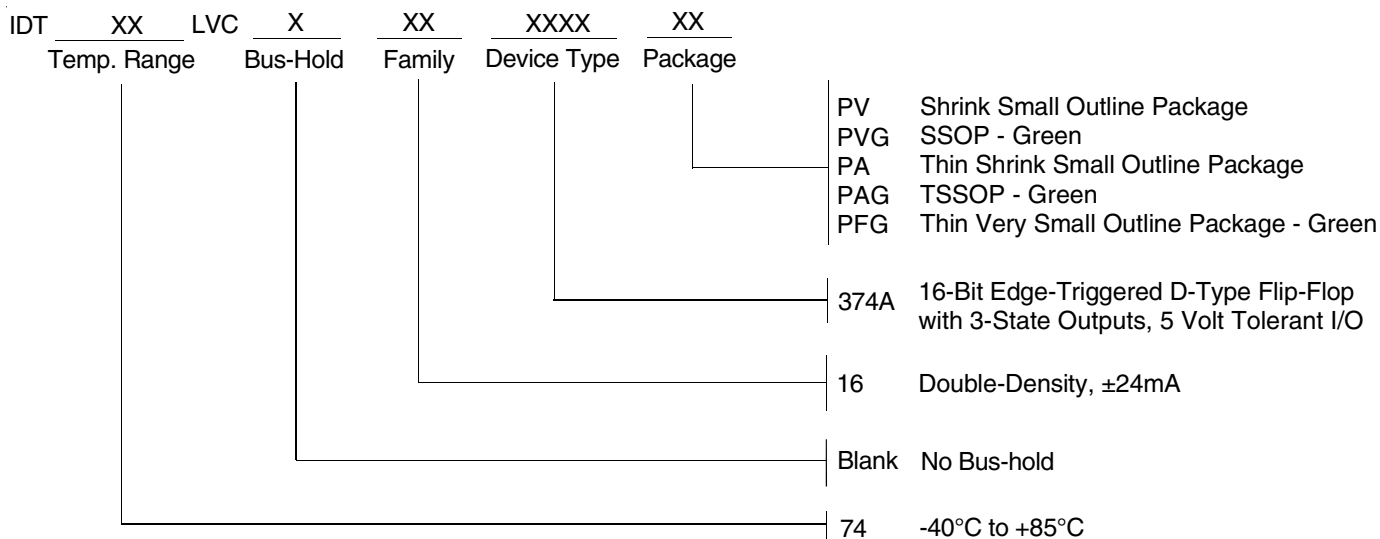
IDT XX LVC X XX XXXX XX
Temp. Range Bus-Hold Family Device Type Package

PV Shrink Small Outline Package
PVG SSOP - Green
PA Thin Shrink Small Outline Package
PAG TSSOP - Green
PFG Thin Very Small Outline Package - Green

374A 16-Bit Edge-Triggered D-Type Flip-Flop with 3-State Outputs, 5 Volt Tolerant I/O

16 Double-Density, ±24mA

Blank No Bus-hold

74 -40°C to +85°C